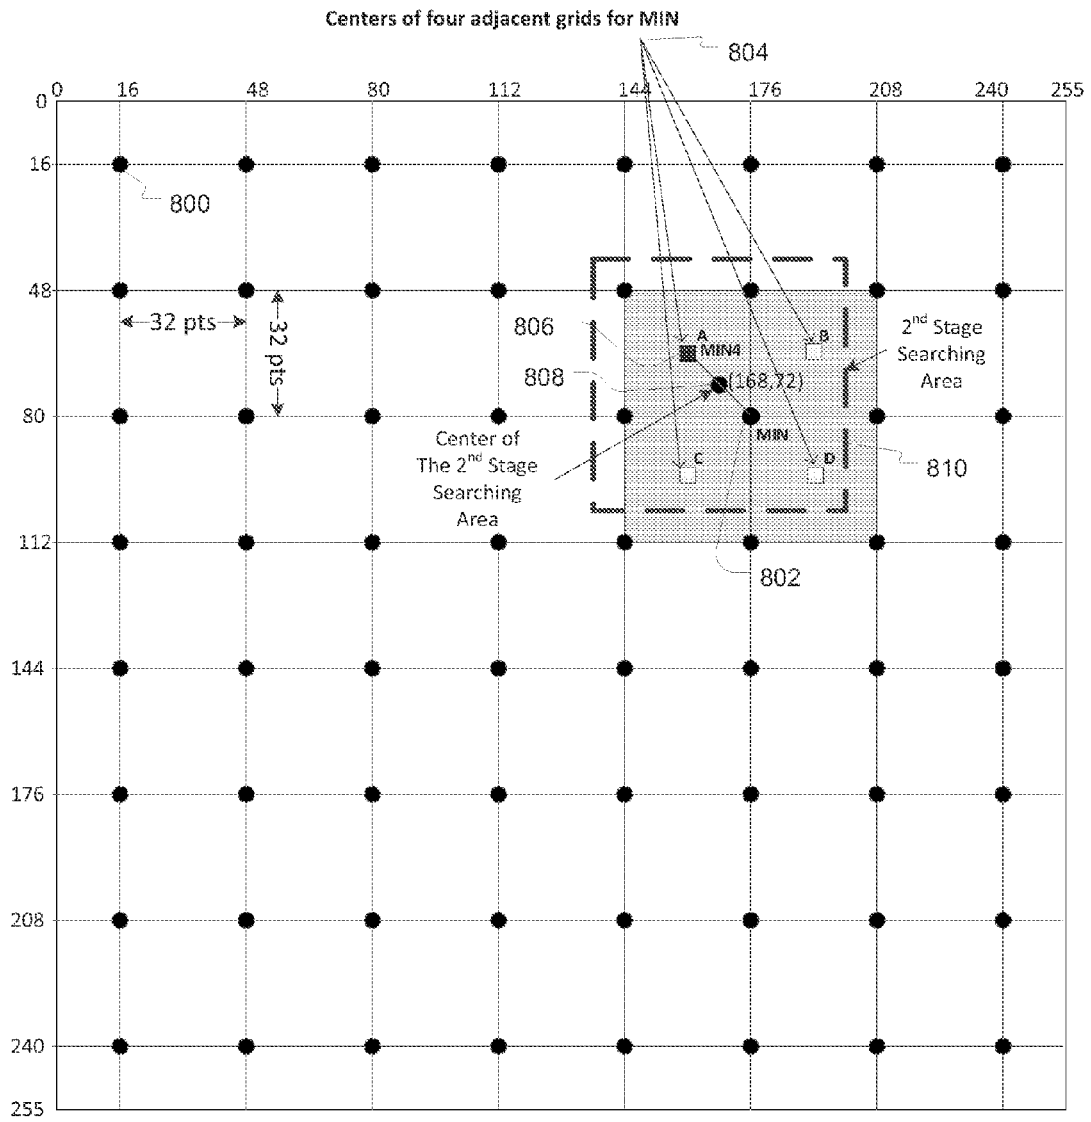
Centers of four adjacent grids for MIN

804

0 16 48 80 112 144 176 208 240 255

0

16

800

48

32 pts

32 pts

806

A

MIN4

B

$2^{nd}$ Stage Searching Area

808

(168,72)

80

MIN

Center of The $2^{nd}$ Stage Searching Area

C

D

810

112

802

144

176

208

240

255